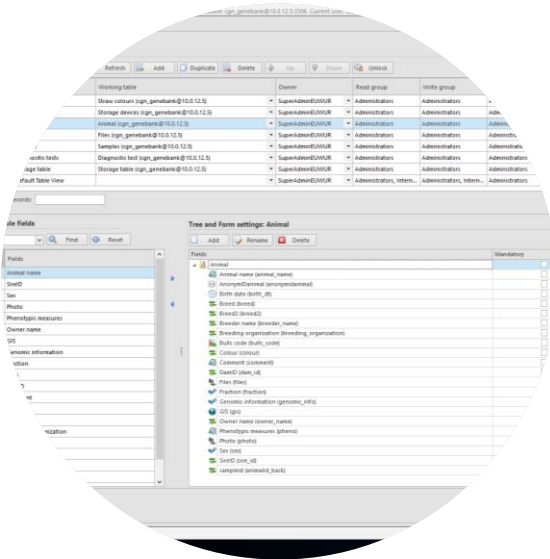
(cgn_genebank@10.0.12.5:3306. Current user:

Refresh | Add | Duplicate | Delete | Up | Down | Unlock

| Working table | Owner | Read group | Write group |
|---|---|---|---|
| Straw colours (cgn_genebank@10.0.12.5) | SuperAdminEUWUR | Administrators | Administrators |
| Storage devices (cgn_genebank@10.0.12.5) | SuperAdminEUWUR | Administrators | Administrators |
| Animal (cgn_genebank@10.0.12.5) | SuperAdminEUWUR | Administrators | Administrators |
| Files (cgn_genebank@10.0.12.5) | SuperAdminEUWUR | Administrators | Administrators |
| Samples (cgn_genebank@10.0.12.5) | SuperAdminEUWUR | Administrators | Administrators |
| Diagnostic test (cgn_genebank@10.0.12.5) | SuperAdminEUWUR | Administrators | Administrators |
| Storage table (cgn_genebank@10.0.12.5) | SuperAdminEUWUR | Administrators | Administrators |
| efault Table View | SuperAdminEUWUR | Administrators, Intern... | Administrators, Intern... |

ostic tests
rage table

ecords:

le fields

Find | Reset

Fields
Animal name
SireID
Sex
Photo
Phenotypic measures
Owner name
GIS
enomic information
ction
nt
anization

Tree and Form settings: Animal

Add | Rename | Delete

Fields | Mandatory

Animal
Animal name (animal_name)
AnonymIDanimal (anonymIdanimal)
Birth date (birth_dt)
Breed (breed)
Breed2 (breed2)
Breeder name (breeder_name)
Breeding organization (breeding_organization)
Bulls code (bulls_code)
Colour (colour)
Comment (comment)
DamID (dam_id)
Files (files)
Fraction (fraction)
Genomic information (genomic_info)
GIS (gis)
Owner name (owner_name)
Phenotypic measures (pheno)
Photo (photo)
Sex (sex)
SireID (sire_id)
sampleid (animalid_back)